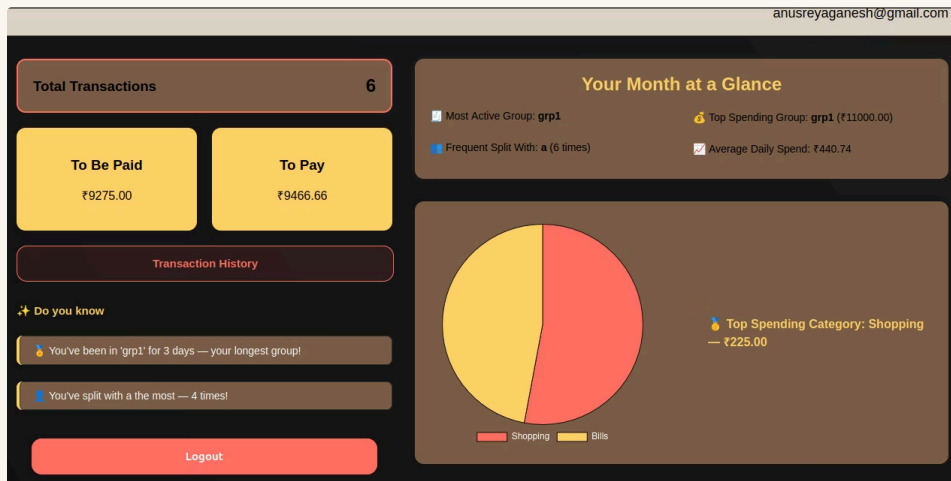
anusreyaganesh@gmail.com

Total Transactions 6

To Be Paid
₹9275.00

To Pay
₹9466.66

Transaction History

✨ Do you know

🏅 You've been in 'grp1' for 3 days — your longest group!

👤 You've split with a the most — 4 times!

Logout

Your Month at a Glance

🧾 Most Active Group: **grp1**

💰 Top Spending Group: **grp1** (₹11000.00)

👥 Frequent Split With: **a** (6 times)

📈 Average Daily Spend: ₹440.74

🏅 Top Spending Category: Shopping — ₹225.00

Shopping Bills